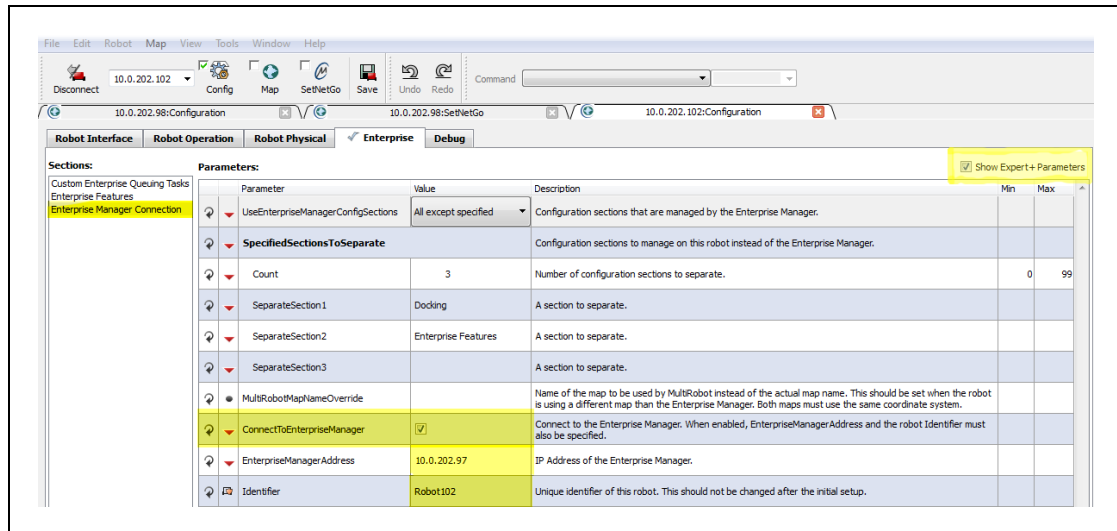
File Edit Robot Map View Tools Window Help

Disconnect 10.0.202.102 Config Map SetNetGo Save Undo Redo Command

10.0.202.98:Configuration 10.0.202.98:SetNetGo 10.0.202.102:Configuration

Robot Interface Robot Operation Robot Physical Enterprise Debug

Sections:
Custom Enterprise Queuing Tasks
Enterprise Features
Enterprise Manager Connection

Parameters:

Show Expert+ Parameters

| Parameter | Value | Description | Min | Max |
|---|---|---|---|---|
| UseEnterpriseManagerConfigSections | All except specified | Configuration sections that are managed by the Enterprise Manager. | | |
| SpecifiedSectionsToSeparate | | Configuration sections to manage on this robot instead of the Enterprise Manager. | | |
| Count | 3 | Number of configuration sections to separate. | 0 | 99 |
| SeparateSection1 | Docking | A section to separate. | | |
| SeparateSection2 | Enterprise Features | A section to separate. | | |
| SeparateSection3 | | A section to separate. | | |
| MultiRobotMapNameOverride | | Name of the map to be used by MultiRobot instead of the actual map name. This should be set when the robot is using a different map than the Enterprise Manager. Both maps must use the same coordinate system. | | |
| ConnectToEnterpriseManager | ☑ | Connect to the Enterprise Manager. When enabled, EnterpriseManagerAddress and the robot Identifier must also be specified. | | |
| EnterpriseManagerAddress | 10.0.202.97 | IP Address of the Enterprise Manager. | | |
| Identifier | Robot102 | Unique identifier of this robot. This should not be changed after the initial setup. | | |